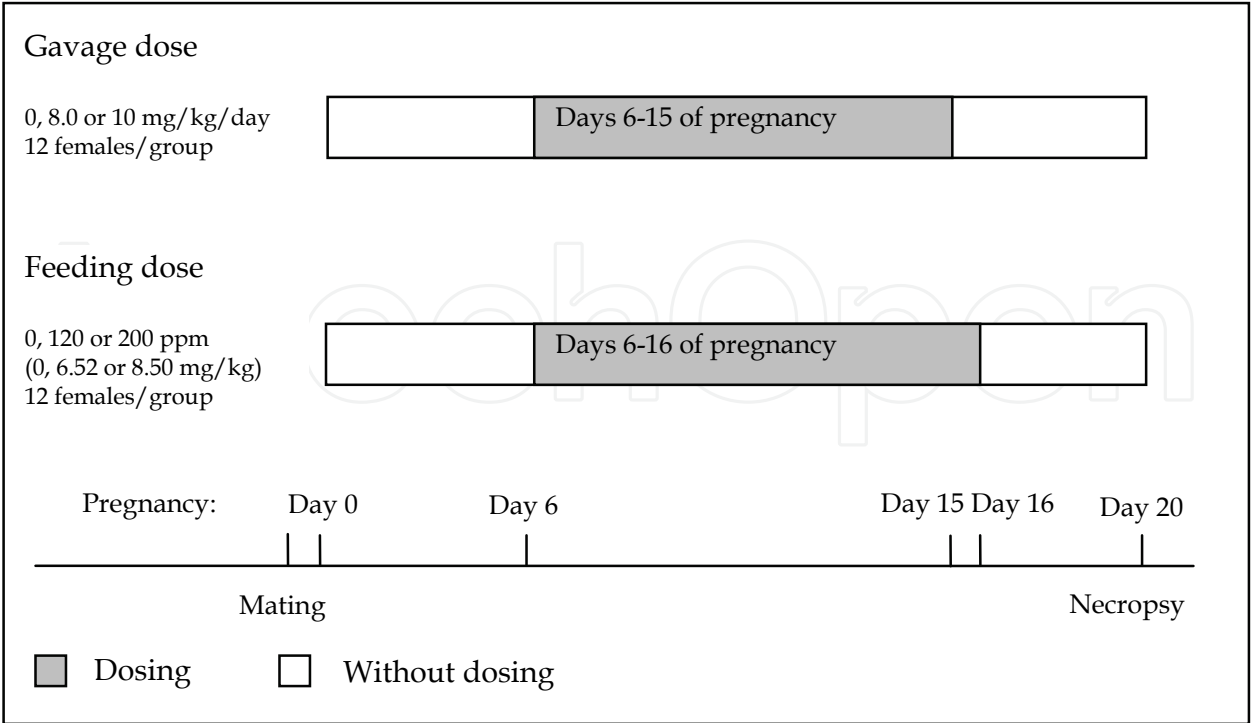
Gavage dose

0, 8.0 or 10 mg/kg/day
12 females/group

Days 6-15 of pregnancy

Feeding dose

0, 120 or 200 ppm
(0, 6.52 or 8.50 mg/kg)
12 females/group

Days 6-16 of pregnancy

Pregnancy: Day 0 Day 6 Day 15 Day 16 Day 20

Mating Necropsy

Dosing Without dosing